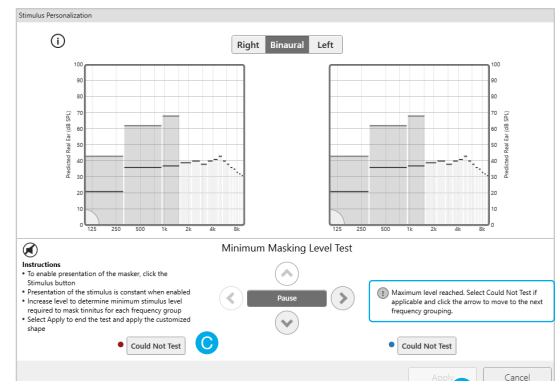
Stimulus Personalization

Right Binaural Left

100
90
80
70
60
50
40
30
20
10
0

Predicted Real Ear (dB SPL)

125 250 500 1k 2k 4k 8k

100
90
80
70
60
50
40
30
20
10
0

Predicted Real Ear (dB SPL)

125 250 500 1k 2k 4k 8k

Minimum Masking Level Test

Instructions
• To enable presentation of the masker, click the Stimulus button
• Presentation of the stimulus is constant when enabled
• Increase level to determine minimum stimulus level required to mask tinnitus for each frequency group
• Select Apply to end the test and apply the customized shape

Pause

Maximum level reached. Select Could Not Test if applicable and click the arrow to move to the next frequency grouping.

Could Not Test

C

Could Not Test

Apply

Cancel